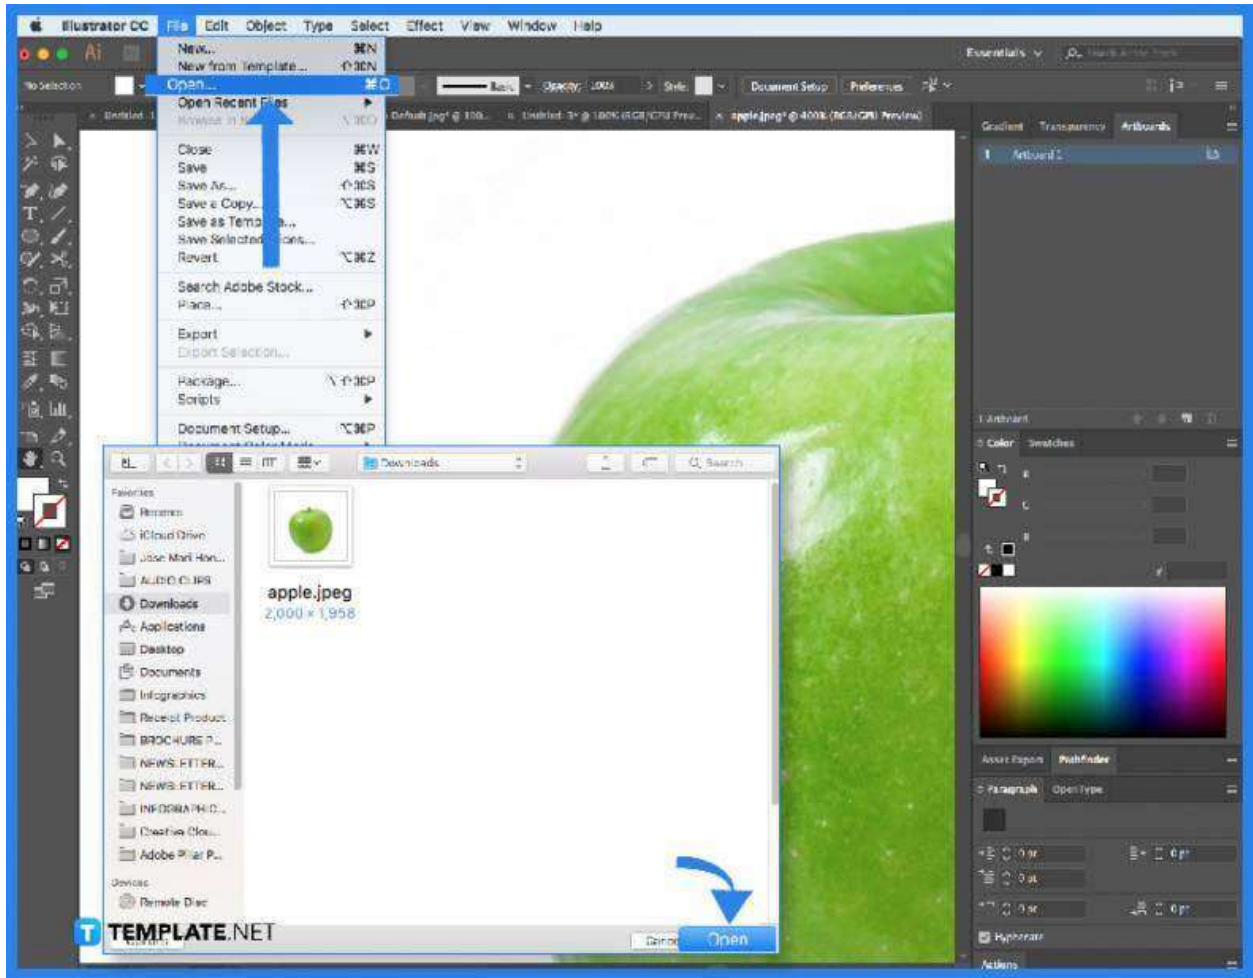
Illustrator CC File Edit Object Type Select Effect View Window Help

Essentials

No Selection

Basic Opacity: 100% Style: Document Setup Preferences

New... ⌘N
New from Template... ⇧⌘N
Open... ⌘O
Open Recent Files
Browse in Bridge... ⌥⌘O
Close ⌘W
Save ⌘S
Save As... ⇧⌘S
Save a Copy... ⌥⌘S
Save as Template...
Save Selected Slices...
Revert ⌥⌘Z
Search Adobe Stock...
Place... ⇧⌘P
Export
Export Selection...
Package... ⌥⇧⌘P
Scripts
Document Setup... ⌥⌘P

Untitled-1 Default.jpg* @ 100... Untitled-3* @ 100% (RGB/GPU Prev... apple.jpeg* @ 400% (RGB/GPU Preview)

Gradient Transparency Artboards
1 Artboard 1
1 Artboard
Color Swatches
Asset Export Pathfinder
Paragraph OpenType
0 pt
0 pt
0 pt
0 pt
0 pt
Hyphenate
Actions

Downloads
Search
Favorites
Recents
iCloud Drive
Jose Mari Hon...
AUDIO CLIPS
Downloads
Applications
Desktop
Documents
Infographics
Receipt Product
BROCHURE P...
NEWSLETTER...
NEWSLETTER...
INFOGRAPHIC...
Creative Clou...
Adobe Pillar P...
Devices
Remote Disc

apple.jpeg
2,000 × 1,958

Cancel Open

TEMPLATE.NET